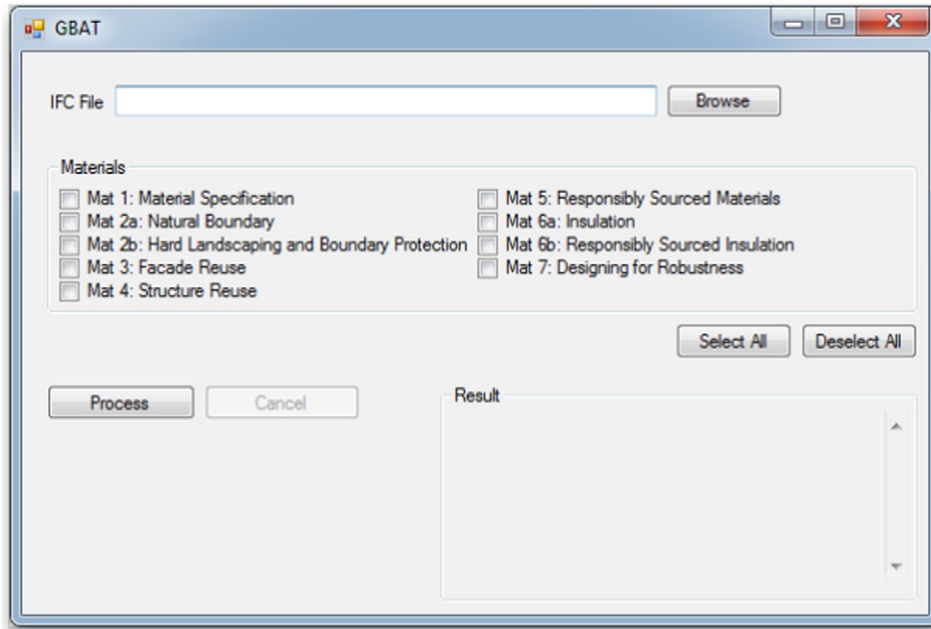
GBAT

IFC File Browse

Materials

Mat 1: Material Specification
Mat 2a: Natural Boundary
Mat 2b: Hard Landscaping and Boundary Protection
Mat 3: Facade Reuse
Mat 4: Structure Reuse

Mat 5: Responsibly Sourced Materials
Mat 6a: Insulation
Mat 6b: Responsibly Sourced Insulation
Mat 7: Designing for Robustness

Select All Deselect All

Process Cancel

Result